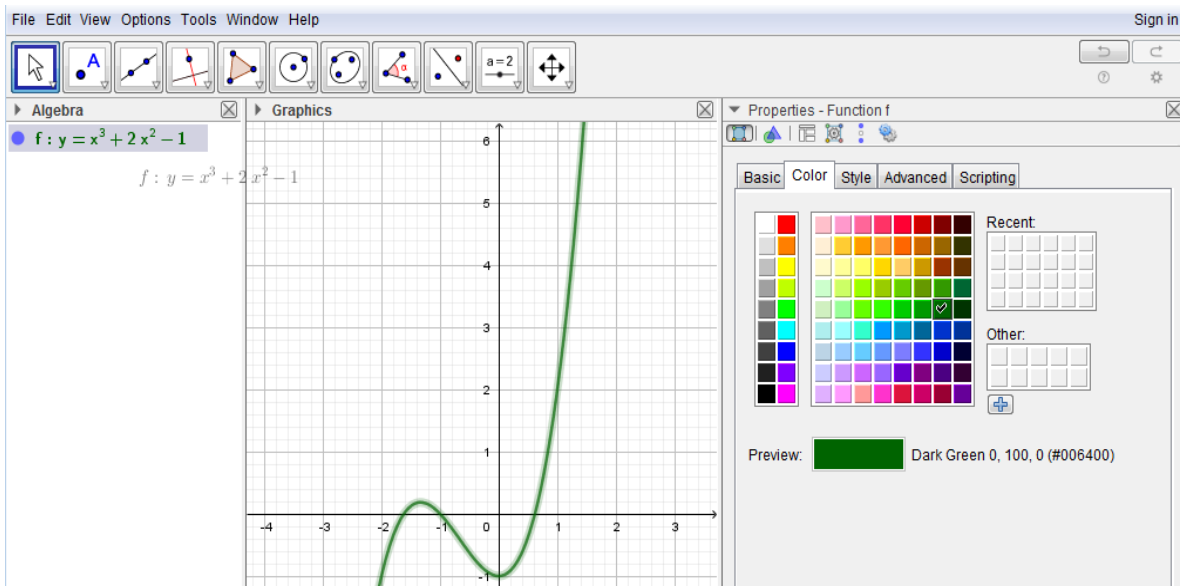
File Edit View Options Tools Window Help

Sign in

a = 2

Algebra

Graphics

Properties - Function f

$f : y = x^3 + 2x^2 - 1$

$f : y = x^3 + 2x^2 - 1$

6

5

4

3

2

1

-1

-4 -3 -2 -1 0 1 2 3

Basic Color Style Advanced Scripting

Recent:

Other:

Preview: Dark Green 0, 100, 0 (#006400)